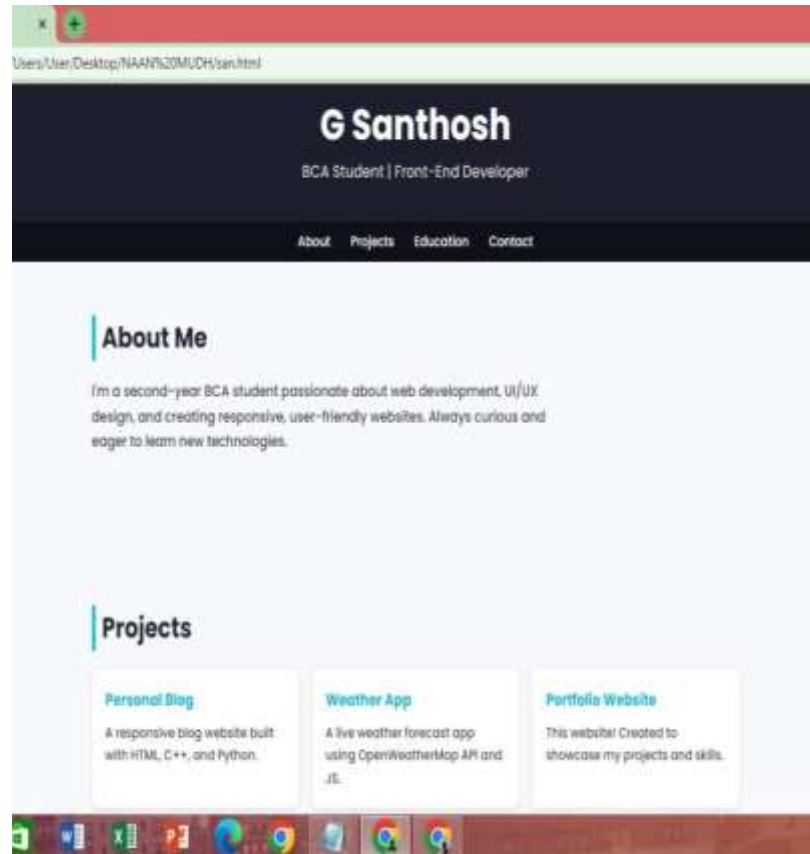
×

Users/User/Desktop/NAAN%20MUDH/san.html

G Santhosh

BCA Student | Front-End Developer

About Projects Education Contact

About Me

I'm a second-year BCA student passionate about web development, UI/UX design, and creating responsive, user-friendly websites. Always curious and eager to learn new technologies.

Projects

Personal Blog

A responsive blog website built with HTML, C++, and Python.

Weather App

A live weather forecast app using OpenWeatherMap API and JS.

Portfolio Website

This website! Created to showcase my projects and skills.